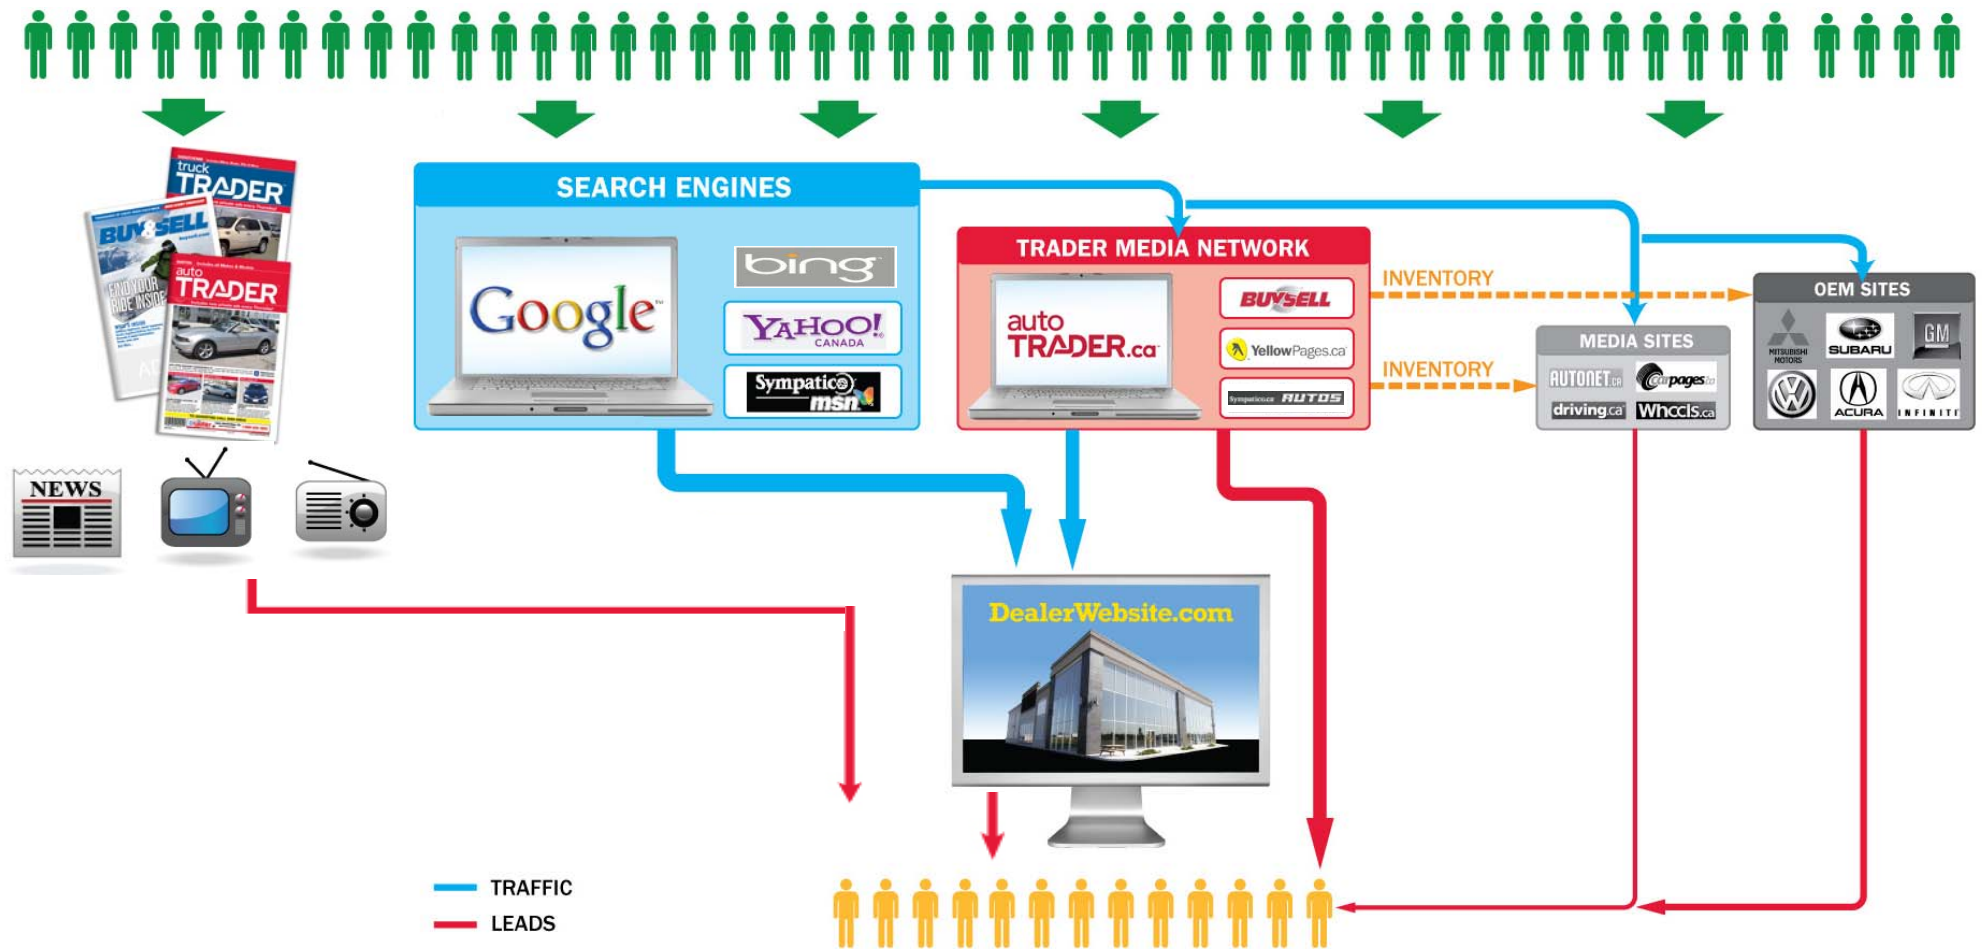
truck TRADER

BUY&SELL

FIND YOUR RIDE INSIDE

auto TRADER

NEWS

SEARCH ENGINES

Google

bing

YAHOO! CANADA

Sympatico msn

TRADER MEDIA NETWORK

auto TRADER.ca

BUY&SELL

YellowPages.ca

Sympatico.ca AUTOS

INVENTORY

INVENTORY

MEDIA SITES

AUTONET.ca

carpages.ca

driving.ca

Wheels.ca

OEM SITES

MITSUBISHI MOTORS

SUBARU

GM

ACURA

INFINITI

DealerWebsite.com

TRAFFIC

LEADS